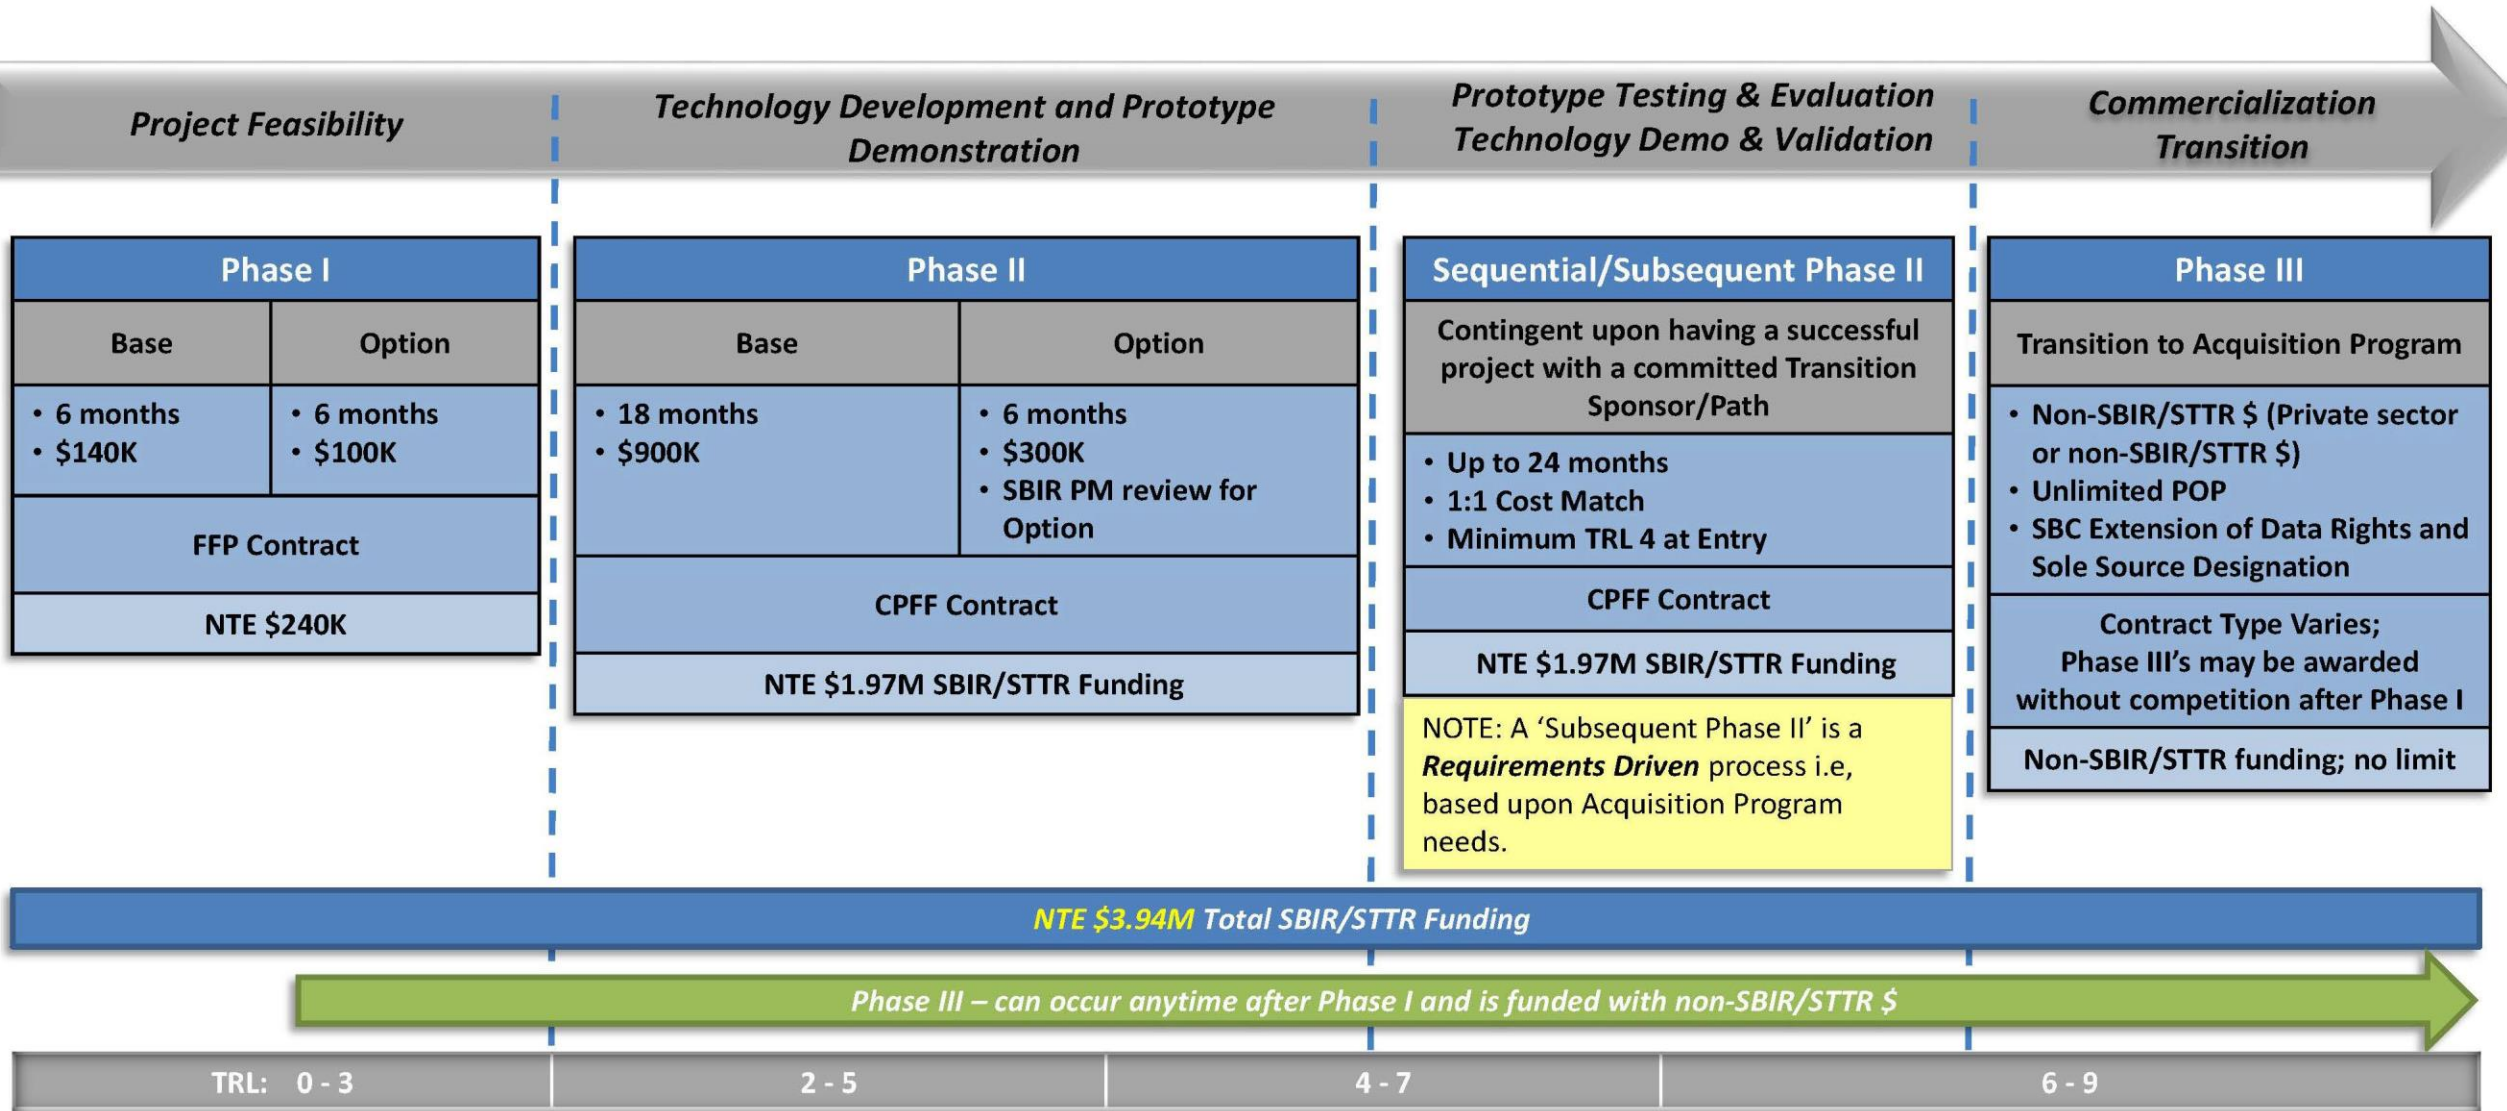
Project Feasibility

Technology Development and Prototype Demonstration

Prototype Testing & Evaluation Technology Demo & Validation

Commercialization Transition

Phase I

| Base | Option |
|---|---|
| • 6 months • \$140K | • 6 months • \$100K |

FFP Contract

NTE \$240K

Phase II

| Base | Option |
|---|---|
| • 18 months • \$900K | • 6 months • \$300K • SBIR PM review for Option |

CPFF Contract

NTE \$1.97M SBIR/STTR Funding

Sequential/Subsequent Phase II

Contingent upon having a successful project with a committed Transition Sponsor/Path

• Up to 24 months
• 1:1 Cost Match
• Minimum TRL 4 at Entry

CPFF Contract

NTE \$1.97M SBIR/STTR Funding

NOTE: A 'Subsequent Phase II' is a ***Requirements Driven*** process i.e, based upon Acquisition Program needs.

Phase III

Transition to Acquisition Program

• Non-SBIR/STTR \$ (Private sector or non-SBIR/STTR \$)
• Unlimited POP
• SBC Extension of Data Rights and Sole Source Designation

Contract Type Varies; Phase III's may be awarded without competition after Phase I

Non-SBIR/STTR funding; no limit

*NTE \$3.94M Total SBIR/STTR Funding*

*Phase III – can occur anytime after Phase I and is funded with non-SBIR/STTR \$*

TRL: 0 - 3 | 2 - 5 | 4 - 7 | 6 - 9